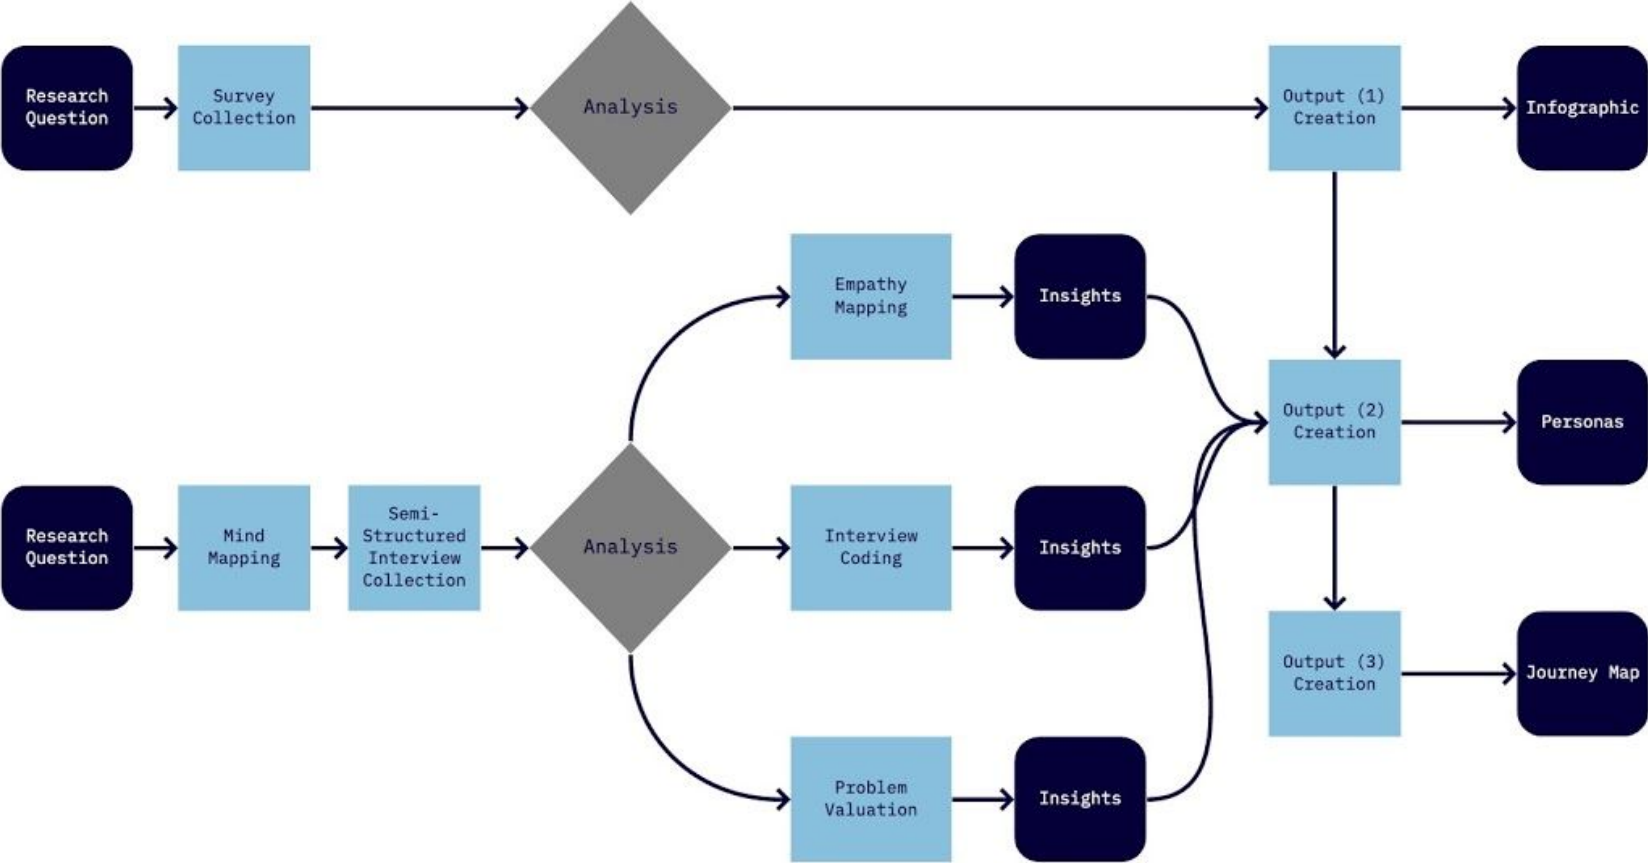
Research Question

Survey Collection

Analysis

Output (1) Creation

Infographic

Empathy Mapping

Insights

Output (2) Creation

Personas

Research Question

Mind Mapping

Semi-Structured Interview Collection

Analysis

Interview Coding

Insights

Output (3) Creation

Journey Map

Problem Valuation

Insights